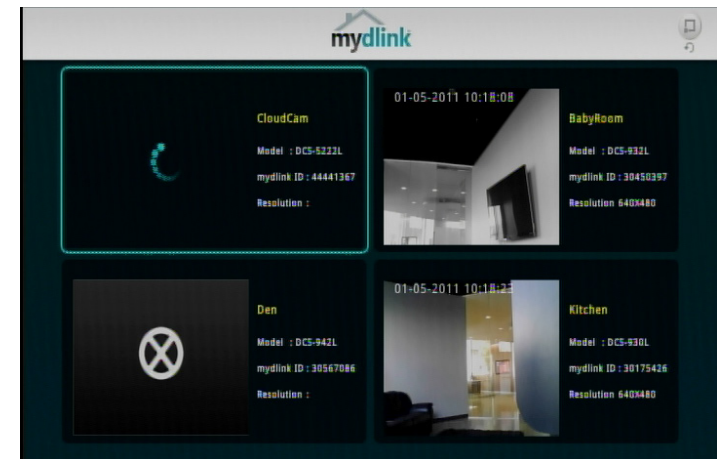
mydlink

CloudCam
Model : DCS-5222L
mydlink ID : 44441367
Resolution :

01-05-2011 10:18:08

BabyRoom
Model : DCS-932L
mydlink ID : 30450397
Resolution 640X480

Den
Model : DCS-942L
mydlink ID : 30567086
Resolution :

01-05-2011 10:18:2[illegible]

Kitchen
Model : DCS-930L
mydlink ID : 30175426
Resolution 640X480